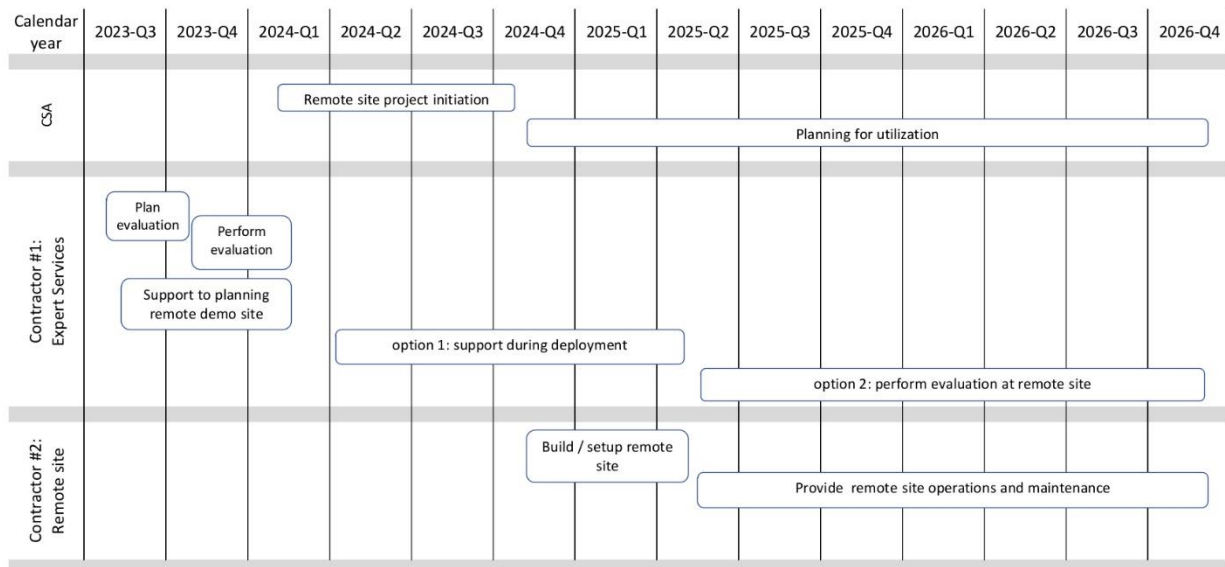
Calendar year | 2023-Q3 | 2023-Q4 | 2024-Q1 | 2024-Q2 | 2024-Q3 | 2024-Q4 | 2025-Q1 | 2025-Q2 | 2025-Q3 | 2025-Q4 | 2026-Q1 | 2026-Q2 | 2026-Q3 | 2026-Q4

CSA

Remote site project initiation

Planning for utilization

Contractor #1: Expert Services

Plan evaluation

Perform evaluation

Support to planning remote demo site

option 1: support during deployment

option 2: perform evaluation at remote site

Contractor #2: Remote site

Build / setup remote site

Provide remote site operations and maintenance